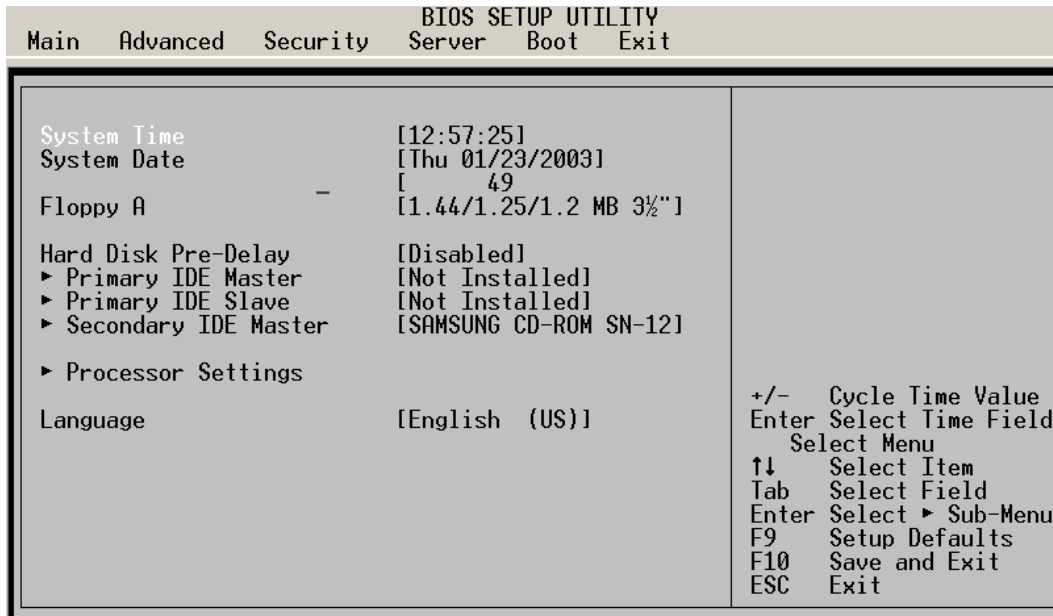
BIOS SETUP UTILITY
Main Advanced Security Server Boot Exit

System Time [12:57:25]
System Date [Thu 01/23/2003]
[ 49
Floppy A [1.44/1.25/1.2 MB 3½"]

Hard Disk Pre-Delay [Disabled]
► Primary IDE Master [Not Installed]
► Primary IDE Slave [Not Installed]
► Secondary IDE Master [SAMSUNG CD-ROM SN-12]

► Processor Settings

Language [English (US)]

+/- Cycle Time Value
Enter Select Time Field
Select Menu
↑↓ Select Item
Tab Select Field
Enter Select ► Sub-Menu
F9 Setup Defaults
F10 Save and Exit
ESC Exit